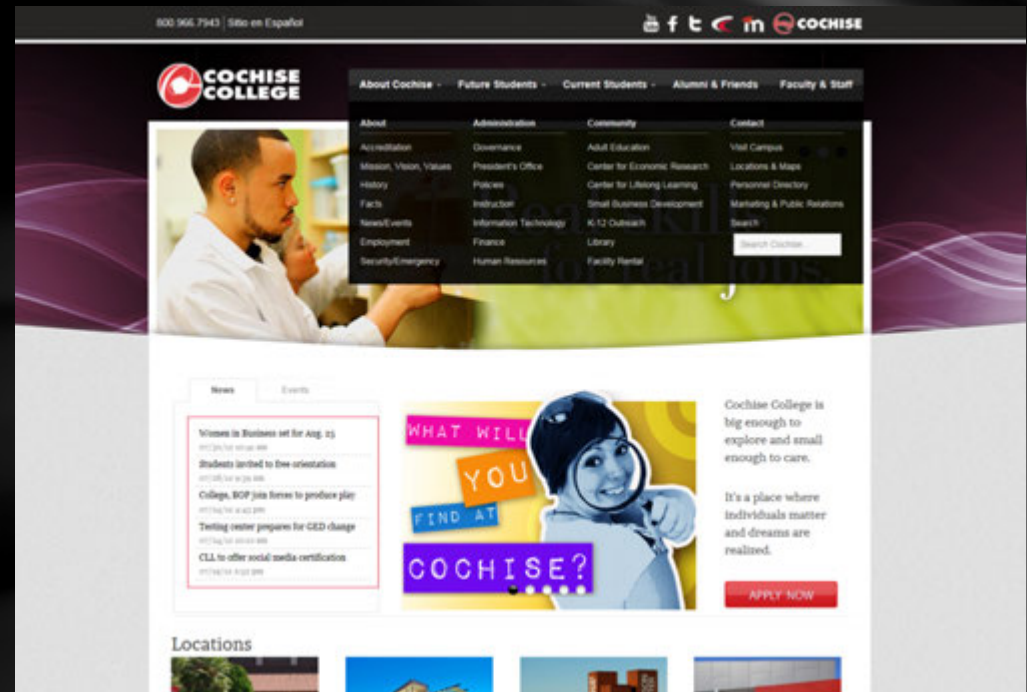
800 966 7943 | Sitio en Español

COCHISE

COCHISE COLLEGE

About Cochise · Future Students · Current Students · Alumni & Friends · Faculty & Staff

About
Accreditation
Mission, Vision, Values
History
Facts
News/Events
Employment
Security/Emergency

Administration
Governance
President's Office
Policies
Instruction
Information Technology
Finance
Human Resources

Community
Adult Education
Center for Economic Research
Center for Lifelong Learning
Small Business Development
K-12 Outreach
Library
Facility Rental

Contact
Visit Campus
Locations & Maps
Personnel Directory
Marketing & Public Relations
Search
Search Cochise...

News | Events

Women in Business set for Aug. 23
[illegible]
Students invited to free orientation
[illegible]
College, BOP join forces to produce play
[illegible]
Testing center prepares for GED change
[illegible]
CLL to offer social media certification
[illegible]

WHAT WILL YOU FIND AT COCHISE?

Cochise College is big enough to explore and small enough to care.

It's a place where individuals matter and dreams are realized.

APPLY NOW

Locations